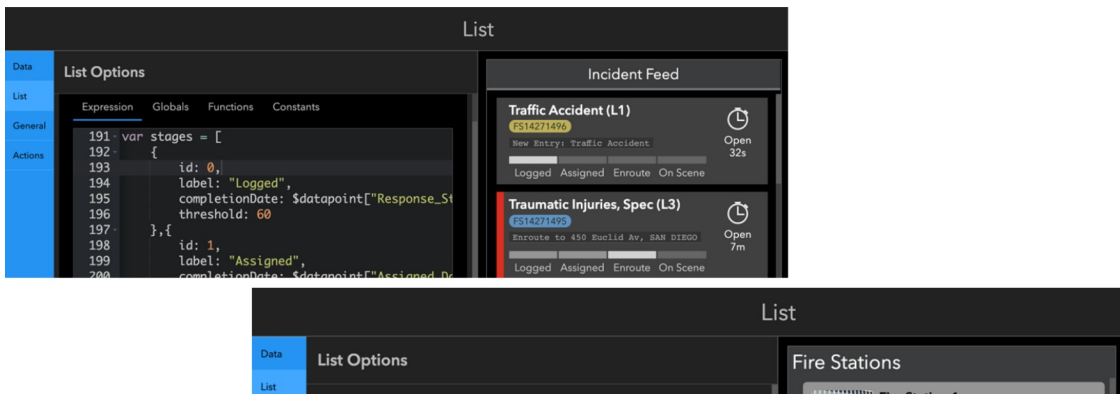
List

Data
List
General
Actions

List Options

Expression Globals Functions Constants

191 var stages = [
192 {
193 id: 0,
194 label: "Logged",
195 completionDate: $datapoint["Response_St
196 threshold: 60
197 },{
198 id: 1,
199 label: "Assigned",
200 completionDate: $datapoint["Assigned_D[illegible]

Incident Feed

Traffic Accident (L1)
FS14271496
New Entry: Traffic Accident
Logged Assigned Enroute On Scene
Open
32s

Traumatic Injuries, Spec (L3)
FS14271495
Enroute to 450 Euclid Av, SAN DIEGO
Logged Assigned Enroute On Scene
Open
7m

List

Data
List

List Options

Fire Stations
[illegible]